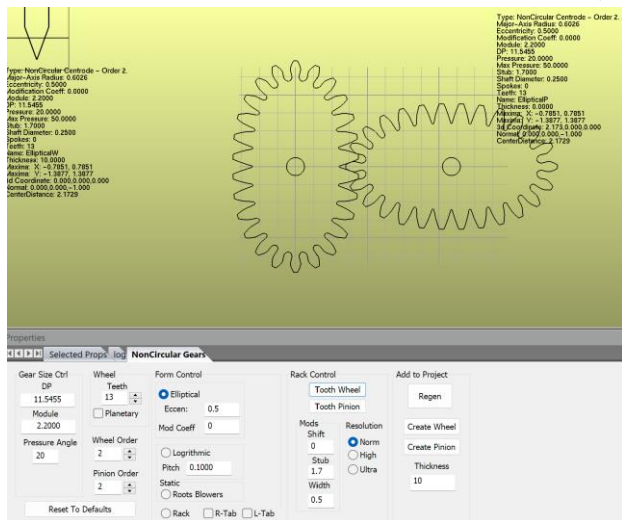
Type: NonCircular Centrode - Order 2.
Major-Axis Radius: 0.6026
Eccentricity: 0.5000
Modification Coeff: 0.0000
Module: 2.2000
DP: 11.5455
Pressure: 20.0000
Max Pressure: 50.0000
Stub: 1.7000
Shaft Diameter: 0.2500
Spokes: 0
Teeth: 13
Name: EllipticalW
Thickness: 10.0000
Maxima: X: -0.7851, 0.7851
Maxima: Y: -1.3877, 1.3877
3d Coordinate: 0.000,0.000,0.000
Normal: 0.000,0.000,-1.000
CenterDistance: 2.1729

Type: NonCircular Centrode - Order 2.
Major-Axis Radius: 0.6026
Eccentricity: 0.5000
Modification Coeff: 0.0000
Module: 2.2000
DP: 11.5455
Pressure: 20.0000
Max Pressure: 50.0000
Stub: 1.7000
Shaft Diameter: 0.2500
Spokes: 0
Teeth: 13
Name: EllipticalP
Thickness: 0.0000
Maxima: X: -0.7851, 0.7851
Maxima: Y: -1.3877, 1.3877
3d Coordinate: 2.173,0.000,0.000
Normal: 0.000,0.000,-1.000
CenterDistance: 2.1729

Properties
Selected Props | log | NonCircular Gears

Gear Size Ctrl
DP
11.5455
Module
2.2000
Pressure Angle
20
Reset To Defaults

Wheel
Teeth
13
Planetary
Wheel Order
2
Pinion Order
2

Form Control
Elliptical
Eccen: 0.5
Mod Coeff 0
Logrithmic
Pitch 0.1000
Static
Roots Blowers
Rack R-Tab L-Tab

Rack Control
Tooth Wheel
Tooth Pinion
Mods
Shift
0
Stub
1.7
Width
0.5
Resolution
Norm
High
Ultra

Add to Project
Regen
Create Wheel
Create Pinion
Thickness
10